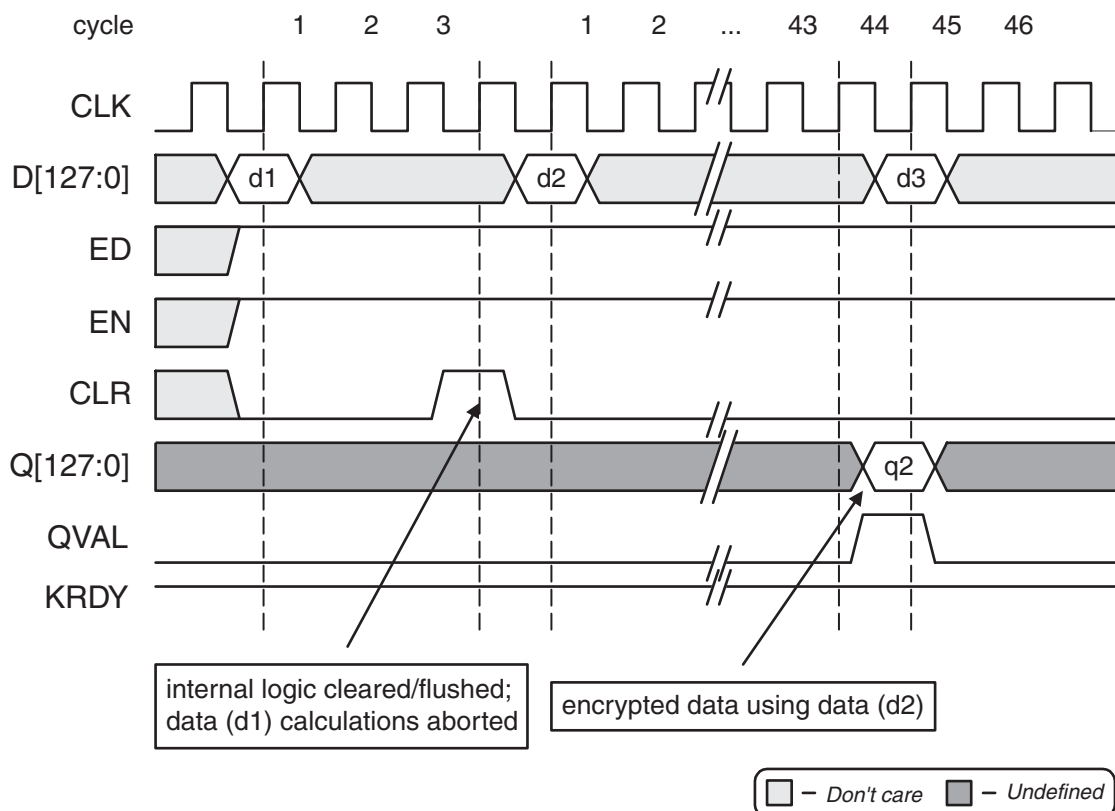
cycle 1 2 3 1 2 ... 43 44 45 46

CLK

D[127:0] d1 d2 d3

ED

EN

CLR

Q[127:0] q2

QVAL

KRDY

internal logic cleared/flushed; data (d1) calculations aborted

encrypted data using data (d2)

– Don't care – Undefined